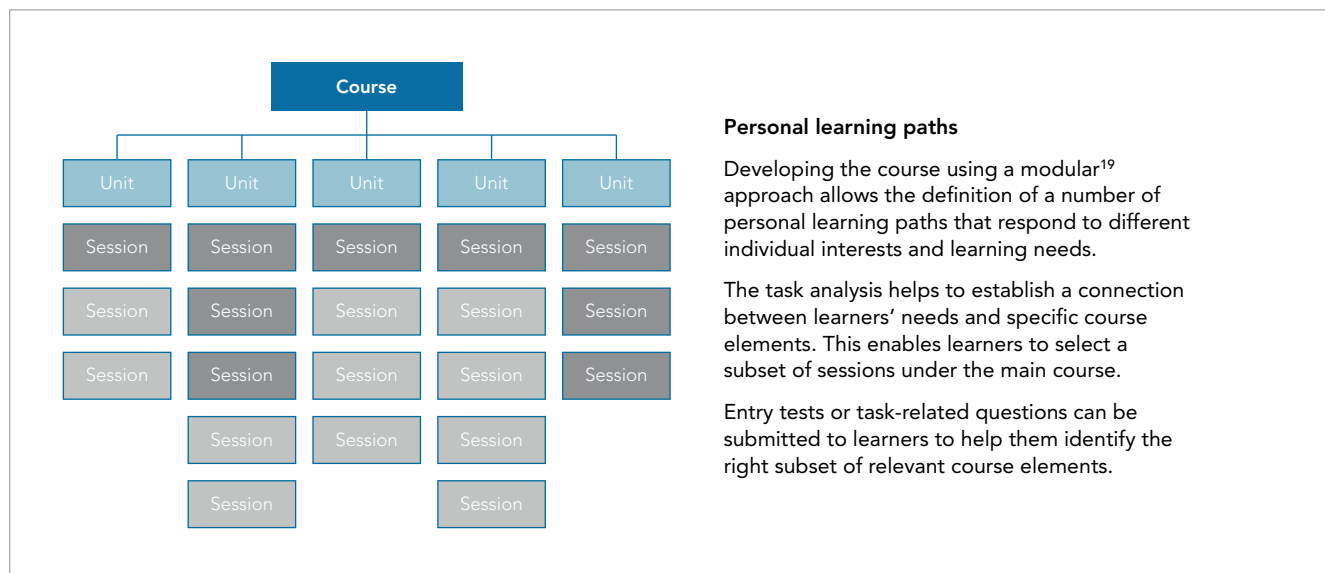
Course

Unit Unit Unit Unit Unit

Session Session Session Session Session

Session Session Session Session Session

Session Session Session Session Session

Session Session Session

Session Session

Personal learning paths

Developing the course using a modular$^{19}$ approach allows the definition of a number of personal learning paths that respond to different individual interests and learning needs.

The task analysis helps to establish a connection between learners' needs and specific course elements. This enables learners to select a subset of sessions under the main course.

Entry tests or task-related questions can be submitted to learners to help them identify the right subset of relevant course elements.